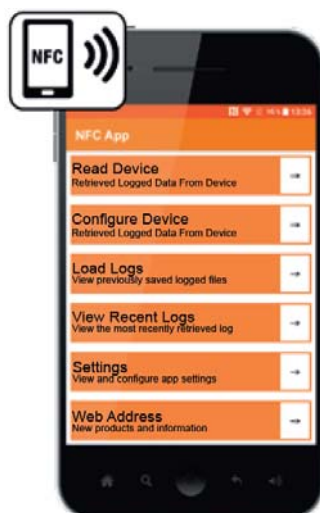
NFC

13:36

NFC App

Read Device
Retrieved Logged Data From Device
→

Configure Device
Retrieved Logged Data From Device
→

Load Logs
View previously saved logged files
→

View Recent Logs
View the most recently retrieved log
→

Settings
View and configure app settings
→

Web Address
New products and information
→